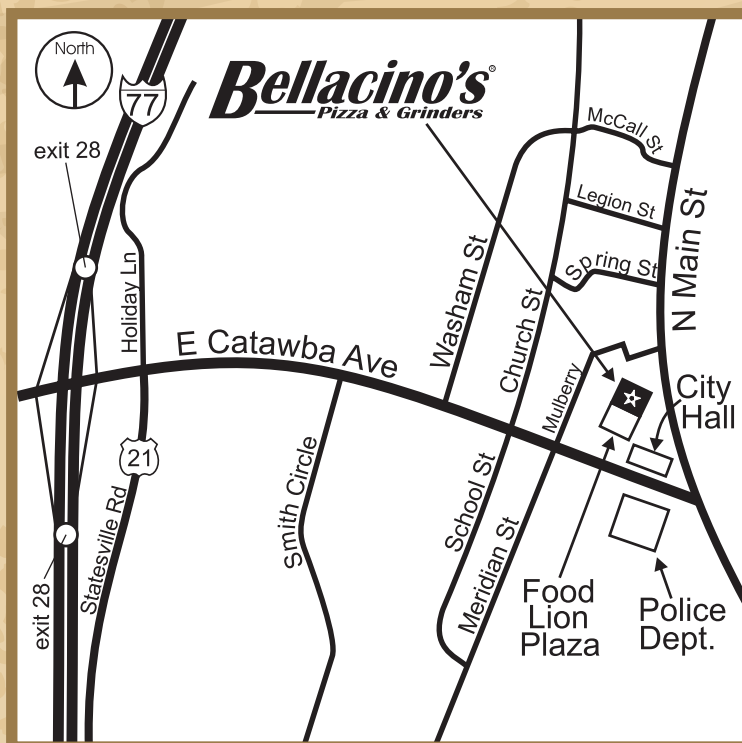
North

77

Bellacino's®
Pizza & Grinders

exit 28

McCall St

Legion St

Spring St

N Main St

Holiday Ln

Washam St

Church St

E Catawba Ave

Mulberry

City Hall

21

Statesville Rd

Smith Circle

School St

Meridian St

Food Lion Plaza

Police Dept.

exit 28